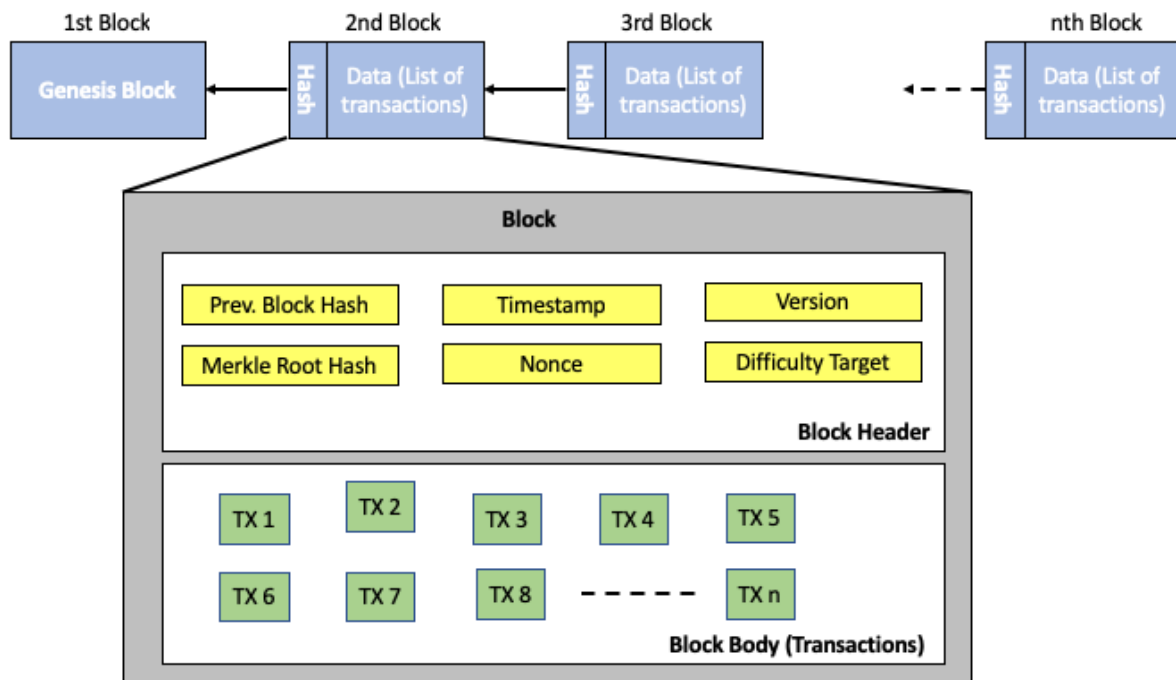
1st Block

Genesis Block

2nd Block

Hash

Data (List of transactions)

3rd Block

Hash

Data (List of transactions)

nth Block

Hash

Data (List of transactions)

Block

Prev. Block Hash

Timestamp

Version

Merkle Root Hash

Nonce

Difficulty Target

Block Header

TX 1

TX 2

TX 3

TX 4

TX 5

TX 6

TX 7

TX 8

TX n

Block Body (Transactions)